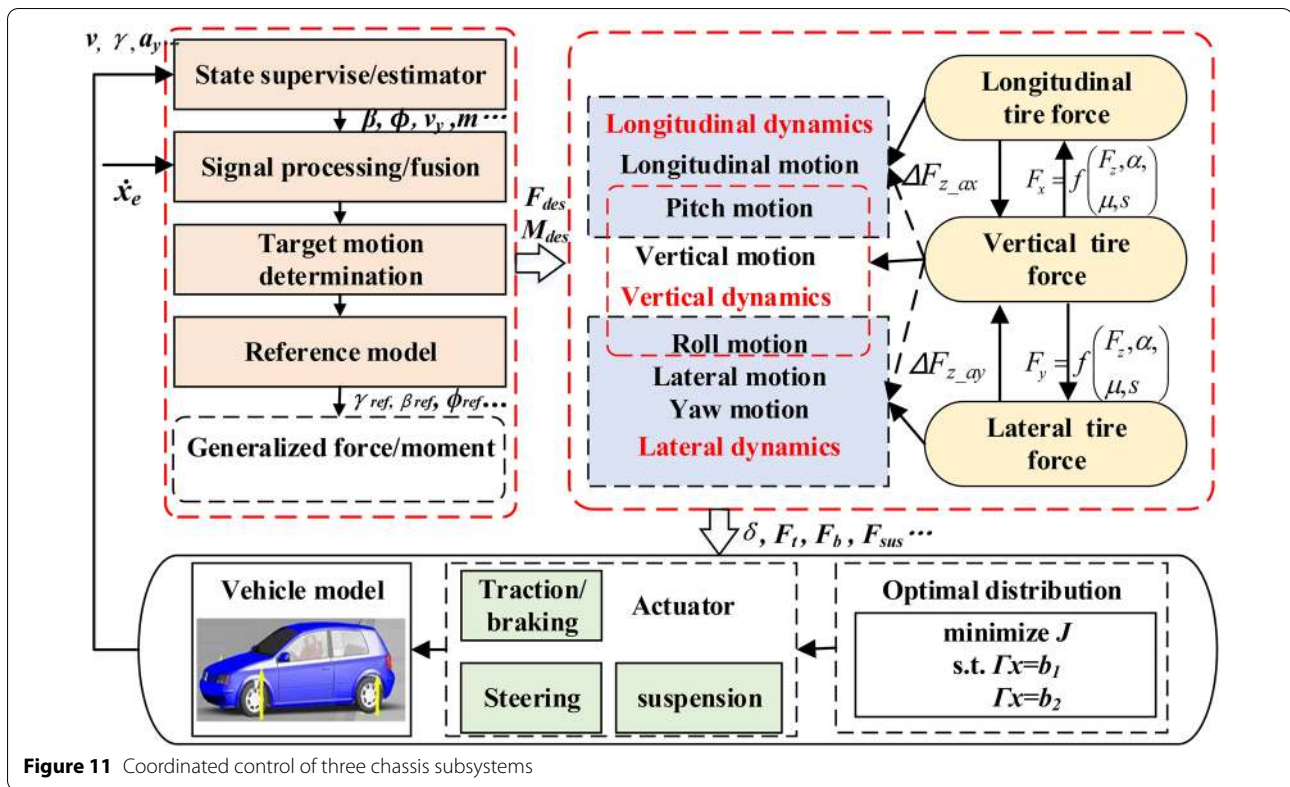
$\boldsymbol{v}, \gamma, \boldsymbol{a_y}\cdots$

State supervise/estimator

$\boldsymbol{\beta}, \boldsymbol{\phi}, \boldsymbol{v_y}, \boldsymbol{m}\cdots$

$\dot{\boldsymbol{x}}_e$

Signal processing/fusion

Target motion determination

Reference model

$\gamma_{ref}, \beta_{ref}, \phi_{ref}\cdots$

Generalized force/moment

$\boldsymbol{F_{des}}$
$\boldsymbol{M_{des}}$

Longitudinal dynamics

Longitudinal motion

Pitch motion

Vertical motion

Vertical dynamics

Roll motion

Lateral motion

Yaw motion

Lateral dynamics

Longitudinal tire force

$\Delta F_{z\_ax}$

$F_x = f\begin{pmatrix} F_z, \alpha, \\ \mu, s \end{pmatrix}$

Vertical tire force

$\Delta F_{z\_ay}$

$F_y = f\begin{pmatrix} F_z, \alpha, \\ \mu, s \end{pmatrix}$

Lateral tire force

$\delta, \boldsymbol{F_t}, \boldsymbol{F_b}, \boldsymbol{F_{sus}}\cdots$

Vehicle model

Traction/ braking

Actuator

Steering

suspension

Optimal distribution

minimize $\boldsymbol{J}$

s.t. $\boldsymbol{\Gamma x}=\boldsymbol{b_1}$

$\boldsymbol{\Gamma x}=\boldsymbol{b_2}$

Figure 11 Coordinated control of three chassis subsystems